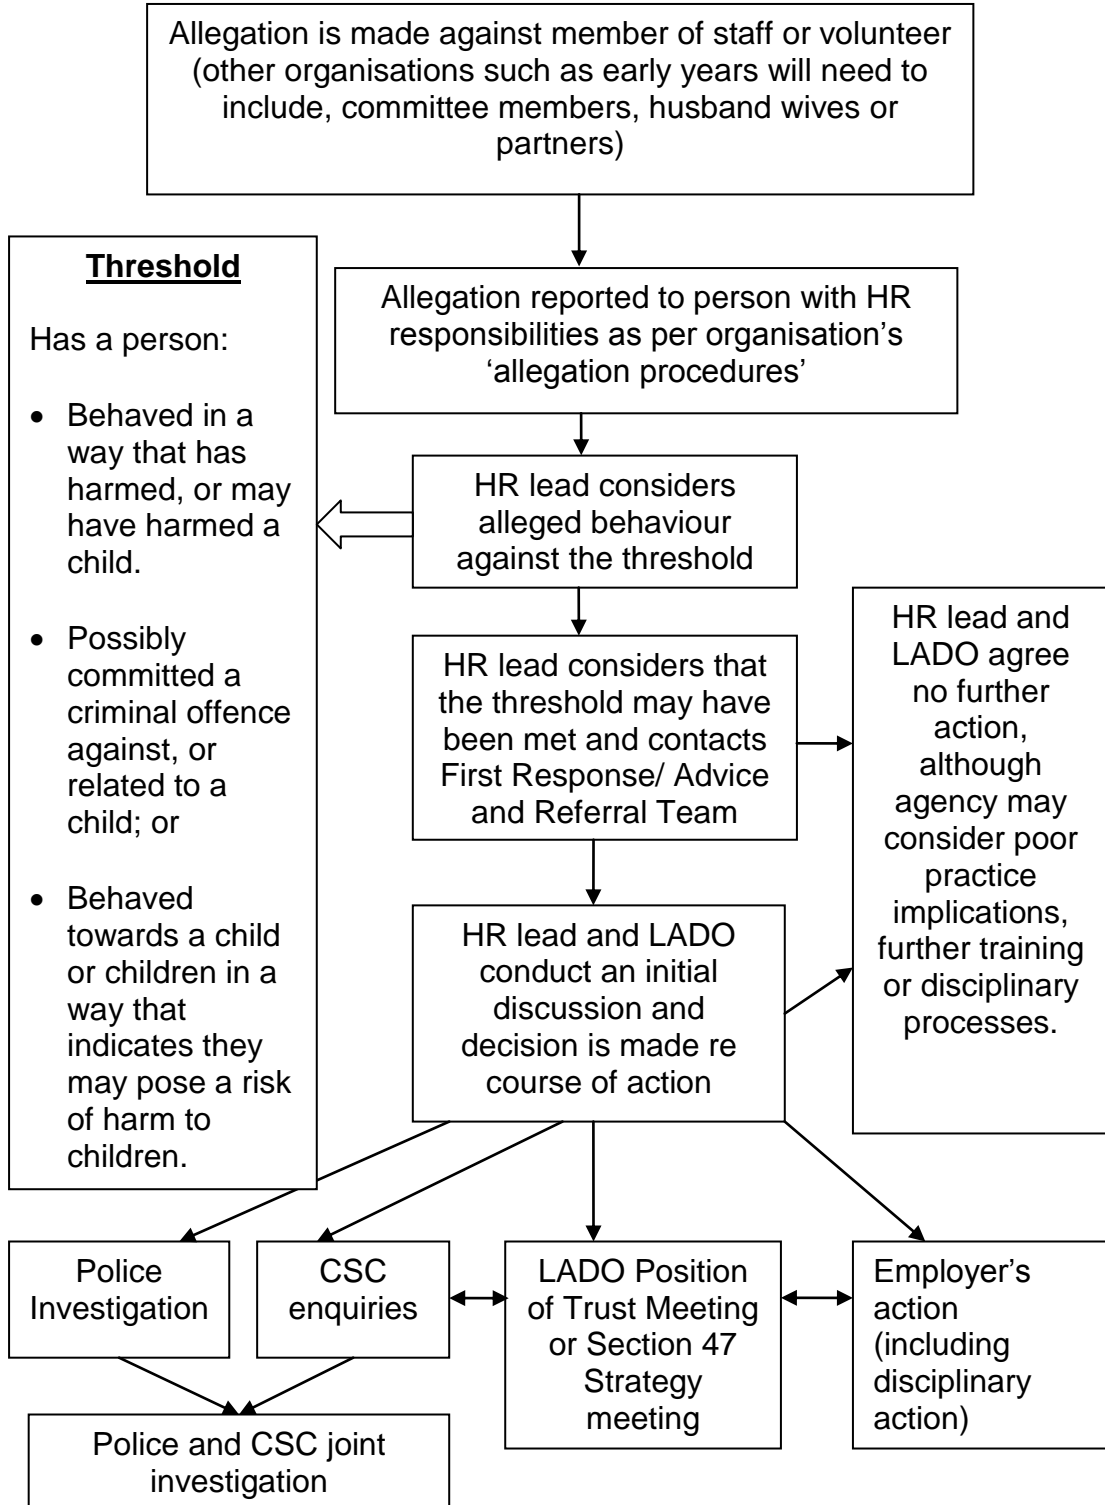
Allegation is made against member of staff or volunteer (other organisations such as early years will need to include, committee members, husband wives or partners)

Threshold

Has a person:

- Behaved in a way that has harmed, or may have harmed a child.
- Possibly committed a criminal offence against, or related to a child; or
- Behaved towards a child or children in a way that indicates they may pose a risk of harm to children.

Allegation reported to person with HR responsibilities as per organisation's 'allegation procedures'

HR lead considers alleged behaviour against the threshold

HR lead considers that the threshold may have been met and contacts First Response/ Advice and Referral Team

HR lead and LADO agree no further action, although agency may consider poor practice implications, further training or disciplinary processes.

HR lead and LADO conduct an initial discussion and decision is made re course of action

Police Investigation

CSC enquiries

LADO Position of Trust Meeting or Section 47 Strategy meeting

Employer's action (including disciplinary action)

Police and CSC joint investigation